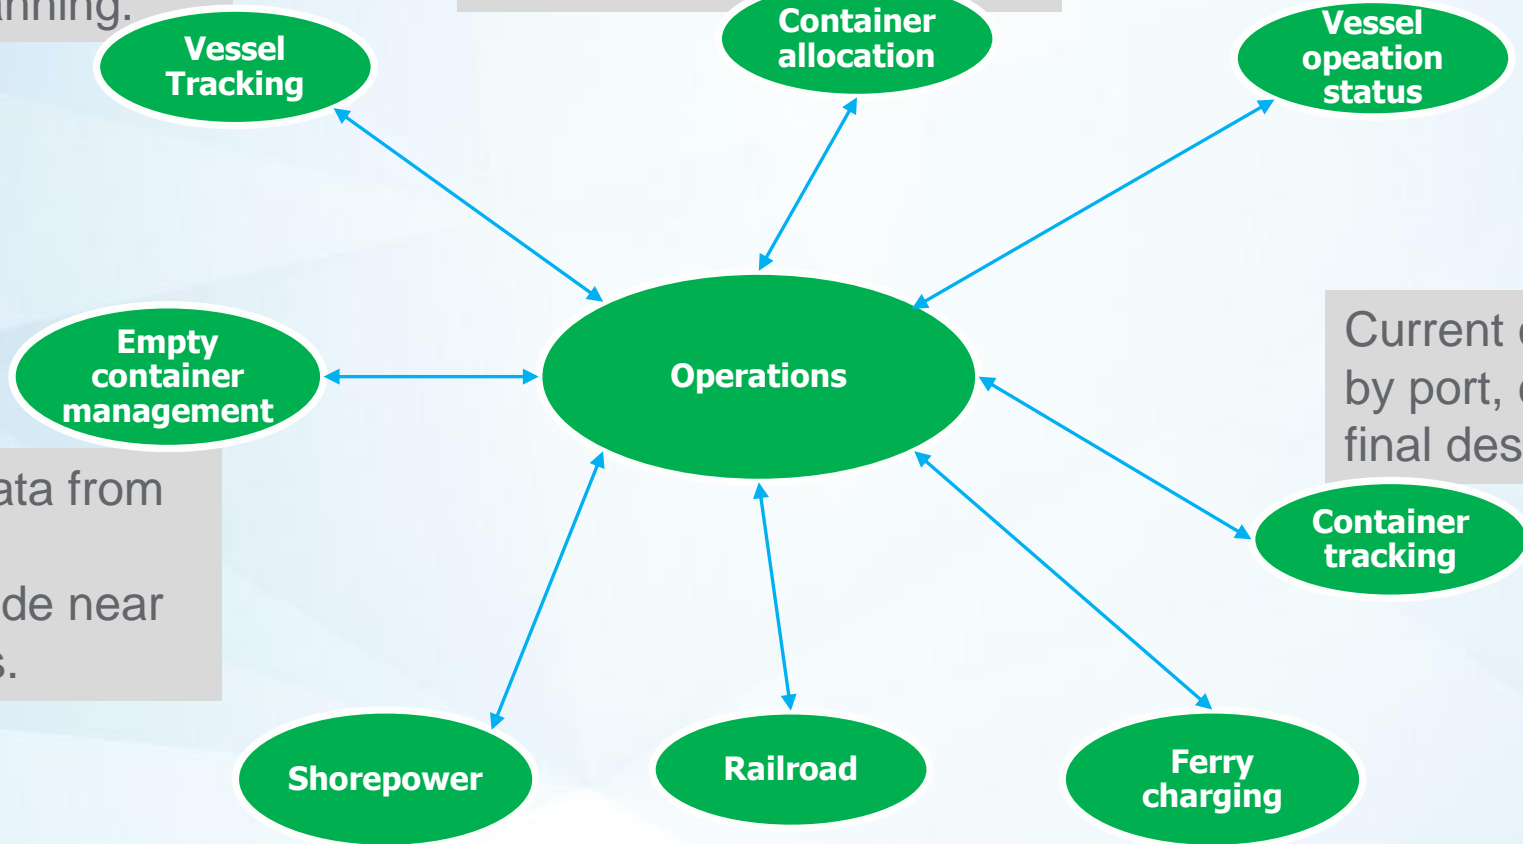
anning.

Vessel Tracking

Container allocation

Vessel opeation status

Empty container management

Operations

Current
by port,
final des

ata from

de near
s.

Container tracking

Shorepower

Railroad

Ferry charging